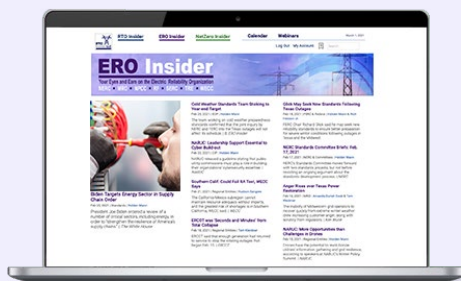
ERO Insider NetZero Insider Calendar Webinars

Log Out My Account

ERO Insider
Your Eyes and Ears on the Electric Reliability Organization

Cold Weather Standards Team Braking to Year-end Target

NAESB: Leadership Support Essential to Cyber Buildout

Southern Calif. Could Hit 5X Test, WECC Says

ERCOT and Seconds and Minutes from Total Collapse

Biden Targets Energy Sector in Supply Chain Order

Climate May Seek New Standards Following Texas Outages

NERC Standards Committee Briefs Yell, T.F. 2021

Anger Rises over Texas Power Restoration

NAESB: More Opportunities than Challenges in Drones